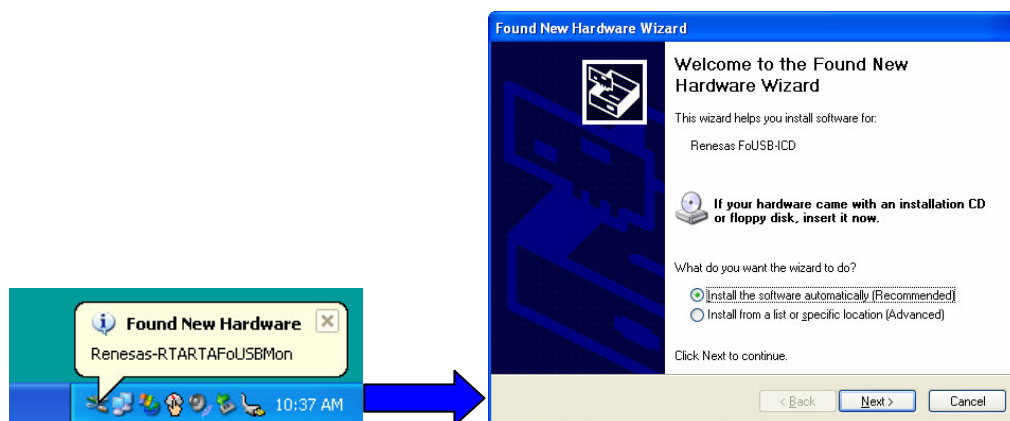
Found New Hardware

Renesas-RTARTAFoUSBMon

10:37 AM

Found New Hardware Wizard

Welcome to the Found New Hardware Wizard

This wizard helps you install software for:

Renesas FoUSB-ICD

If your hardware came with an installation CD or floppy disk, insert it now.

What do you want the wizard to do?

Install the software automatically (Recommended)

Install from a list or specific location (Advanced)

Click Next to continue.

< Back

Next >

Cancel